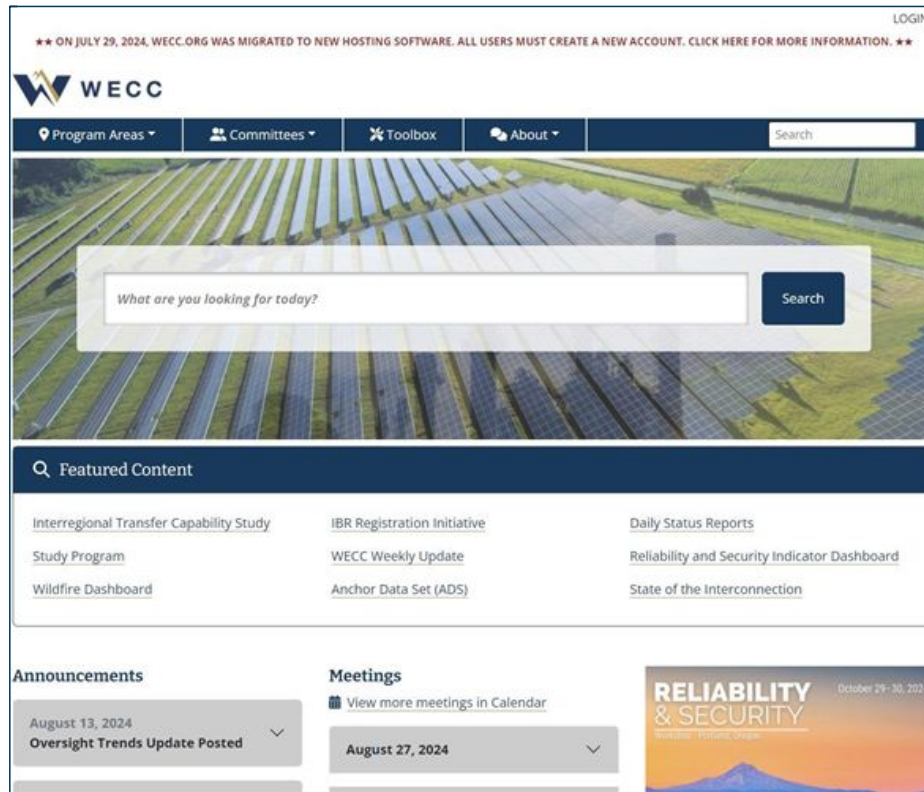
LOGI

★★ ON JULY 29, 2024, WECC.ORG WAS MIGRATED TO NEW HOSTING SOFTWARE. ALL USERS MUST CREATE A NEW ACCOUNT. CLICK HERE FOR MORE INFORMATION. ★★

WECC

Program Areas ▾ Committees ▾ Toolbox About ▾ Search

What are you looking for today?

Search

Featured Content

Interregional Transfer Capability Study
Study Program
Wildfire Dashboard

IBR Registration Initiative
WECC Weekly Update
Anchor Data Set (ADS)

Daily Status Reports
Reliability and Security Indicator Dashboard
State of the Interconnection

Announcements

August 13, 2024
Oversight Trends Update Posted

Meetings

View more meetings in Calendar

August 27, 2024

RELIABILITY & SECURITY

October 29- 30, 202

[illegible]